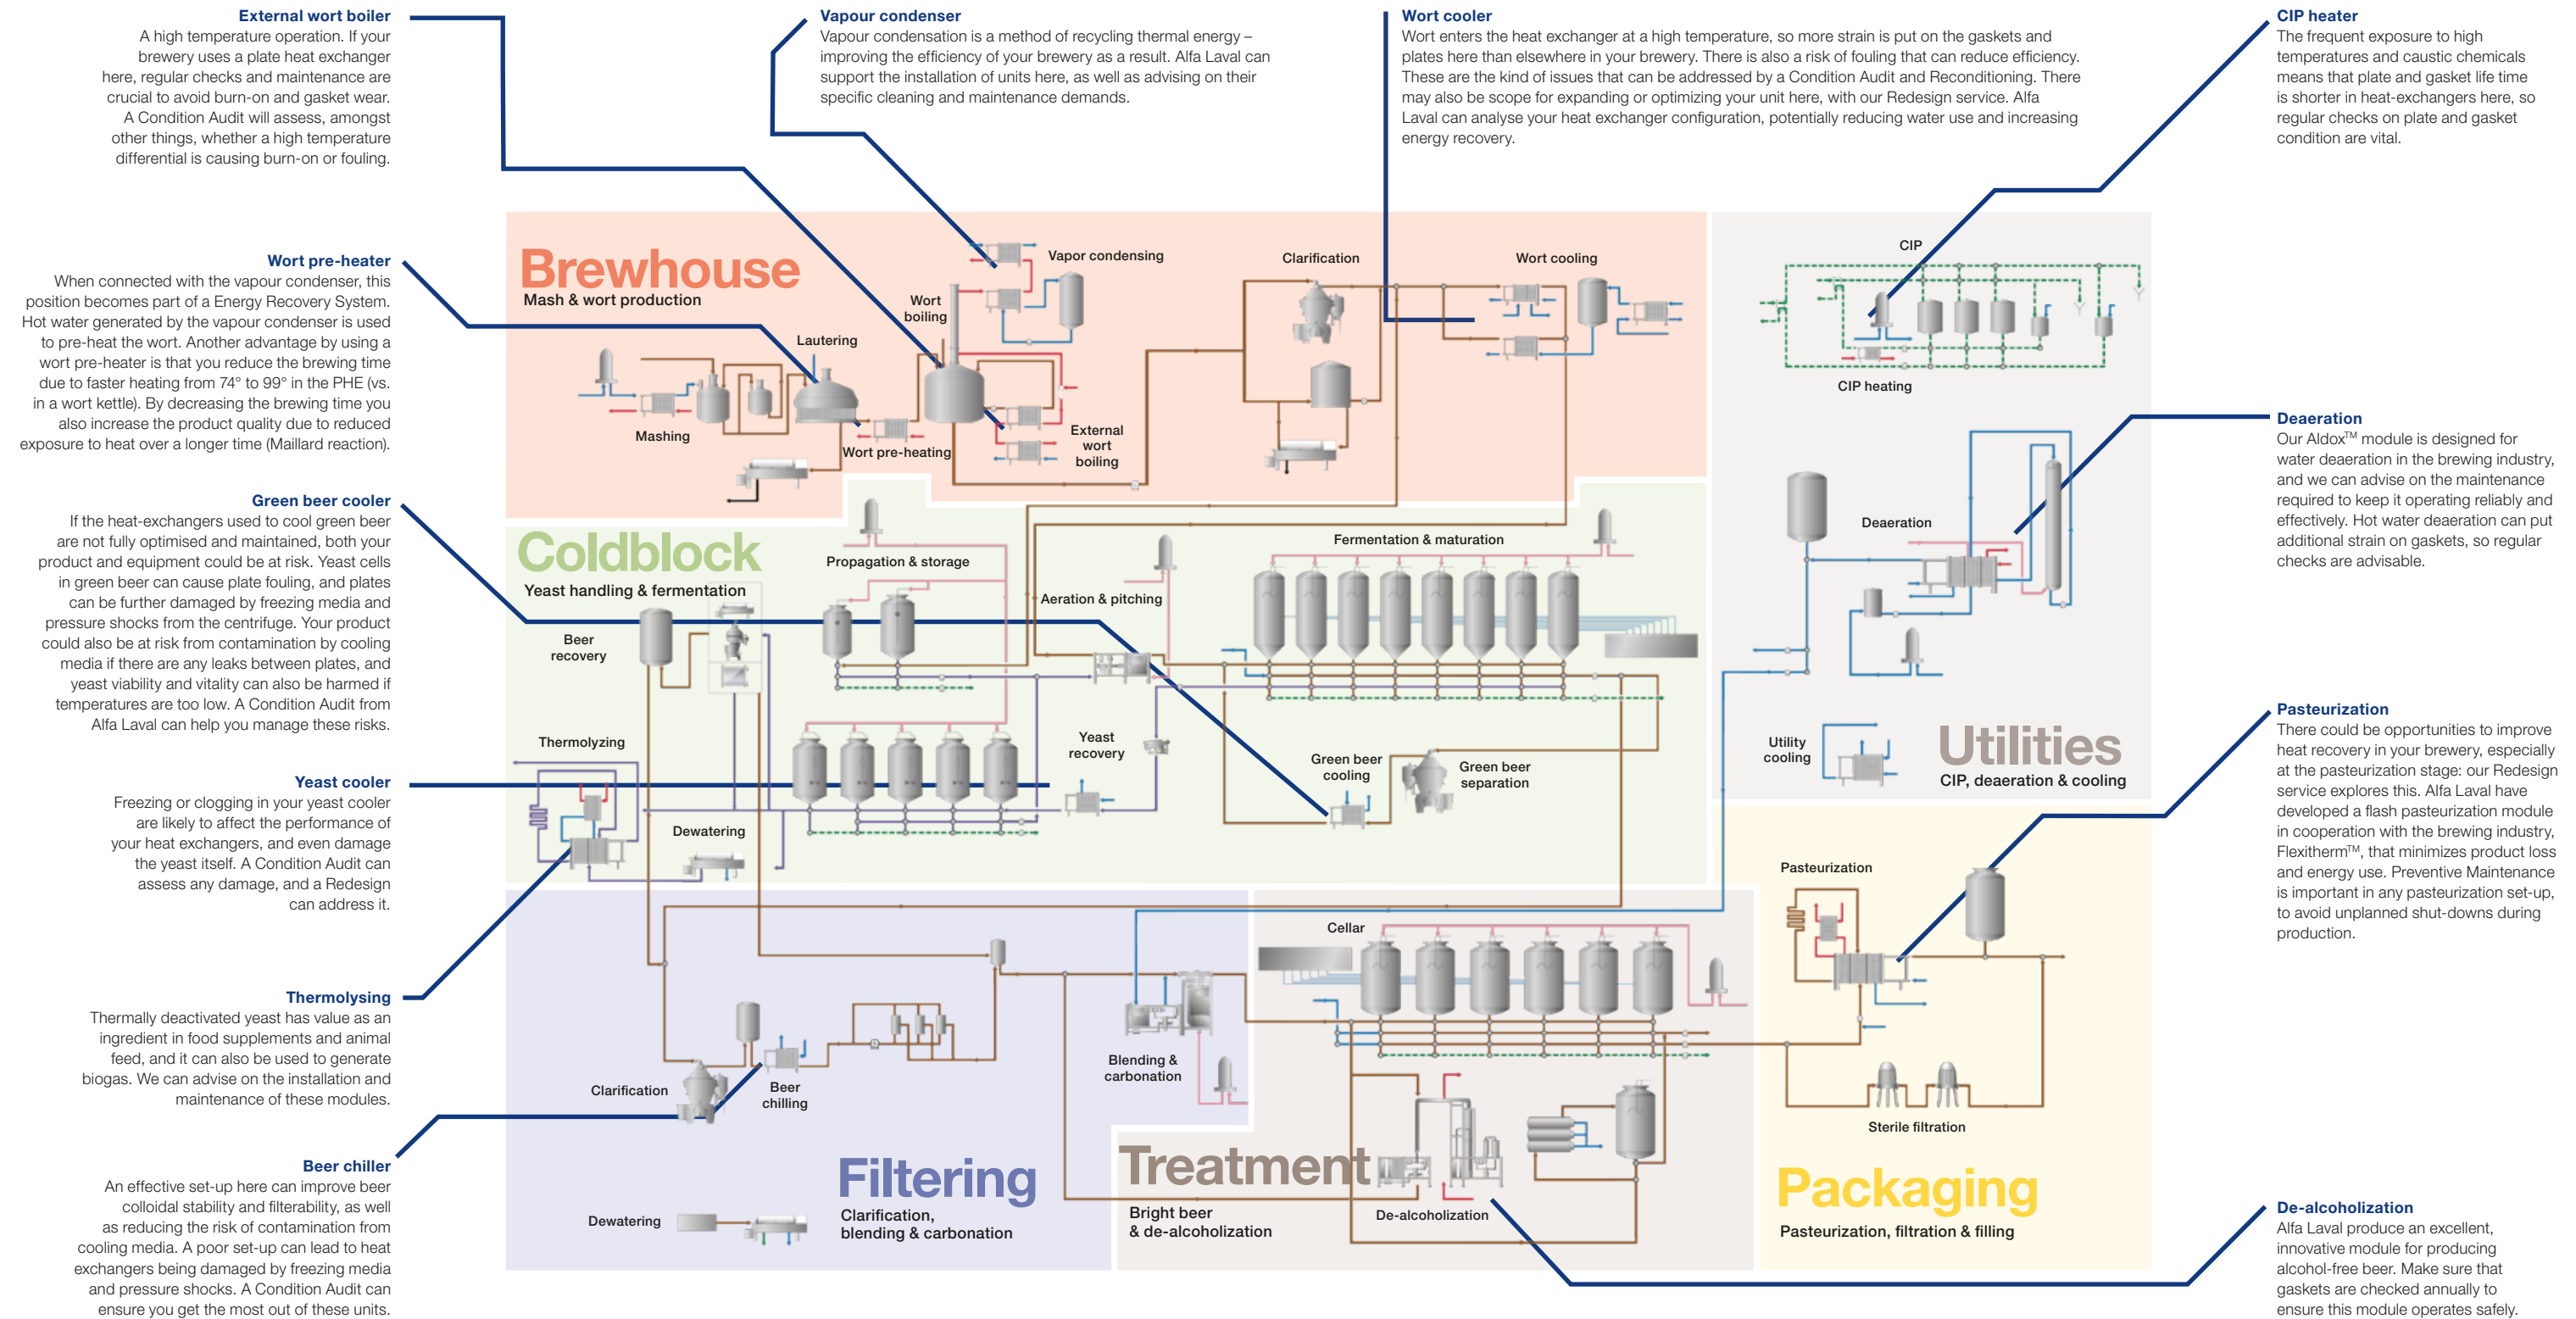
External wort boiler
A high temperature operation. If your brewery uses a plate heat exchanger here, regular checks and maintenance are crucial to avoid burn-on and gasket wear. A Condition Audit will assess, amongst other things, whether a high temperature differential is causing burn-on or fouling.

Wort pre-heater
When connected with the vapour condenser, this position becomes part of a Energy Recovery System. Hot water generated by the vapour condenser is used to pre-heat the wort. Another advantage by using a wort pre-heater is that you reduce the brewing time due to faster heating from 74° to 99° in the PHE (vs. in a wort kettle). By decreasing the brewing time you also increase the product quality due to reduced exposure to heat over a longer time (Maillard reaction).

Green beer cooler
If the heat-exchangers used to cool green beer are not fully optimised and maintained, both your product and equipment could be at risk. Yeast cells in green beer can cause plate fouling, and plates can be further damaged by freezing media and pressure shocks from the centrifuge. Your product could also be at risk from contamination by cooling media if there are any leaks between plates, and yeast viability and vitality can also be harmed if temperatures are too low. A Condition Audit from Alfa Laval can help you manage these risks.

Yeast cooler
Freezing or clogging in your yeast cooler are likely to affect the performance of your heat exchangers, and even damage the yeast itself. A Condition Audit can assess any damage, and a Redesign can address it.

Thermolysing
Thermally deactivated yeast has value as an ingredient in food supplements and animal feed, and it can also be used to generate biogas. We can advise on the installation and maintenance of these modules.

Beer chiller
An effective set-up here can improve beer colloidal stability and filterability, as well as reducing the risk of contamination from cooling media. A poor set-up can lead to heat exchangers being damaged by freezing media and pressure shocks. A Condition Audit can ensure you get the most out of these units.

Vapour condenser
Vapour condensation is a method of recycling thermal energy – improving the efficiency of your brewery as a result. Alfa Laval can support the installation of units here, as well as advising on their specific cleaning and maintenance demands.

Wort cooler
Wort enters the heat exchanger at a high temperature, so more strain is put on the gaskets and plates here than elsewhere in your brewery. There is also a risk of fouling that can reduce efficiency. These are the kind of issues that can be addressed by a Condition Audit and Reconditioning. There may also be scope for expanding or optimizing your unit here, with our Redesign service. Alfa Laval can analyse your heat exchanger configuration, potentially reducing water use and increasing energy recovery.

CIP heater
The frequent exposure to high temperatures and caustic chemicals means that plate and gasket life time is shorter in heat-exchangers here, so regular checks on plate and gasket condition are vital.

Deaeration
Our Aldox™ module is designed for water deaeration in the brewing industry, and we can advise on the maintenance required to keep it operating reliably and effectively. Hot water deaeration can put additional strain on gaskets, so regular checks are advisable.

Pasteurization
There could be opportunities to improve heat recovery in your brewery, especially at the pasteurization stage: our Redesign service explores this. Alfa Laval have developed a flash pasteurization module in cooperation with the brewing industry, Flexitherm™, that minimizes product loss and energy use. Preventive Maintenance is important in any pasteurization set-up, to avoid unplanned shut-downs during production.

De-alcoholization
Alfa Laval produce an excellent, innovative module for producing alcohol-free beer. Make sure that gaskets are checked annually to ensure this module operates safely.

Brewhouse
Mash & wort production
Vapor condensing
Clarification
Wort cooling
Wort boiling
Lautering
Mashing
Wort pre-heating
External wort boiling

Coldblock
Yeast handling & fermentation
Propagation & storage
Aeration & pitching
Fermentation & maturation
Beer recovery
Thermolyzing
Yeast recovery
Green beer cooling
Green beer separation
Dewatering

CIP
CIP heating
Deaeration
Utility cooling
Utilities
CIP, deaeration & cooling

Pasteurization
Sterile filtration
Packaging
Pasteurization, filtration & filling

Cellar
Blending & carbonation
Clarification
Beer chilling
Dewatering
Filtering
Clarification, blending & carbonation
Treatment
Bright beer & de-alcoholization
De-alcoholization